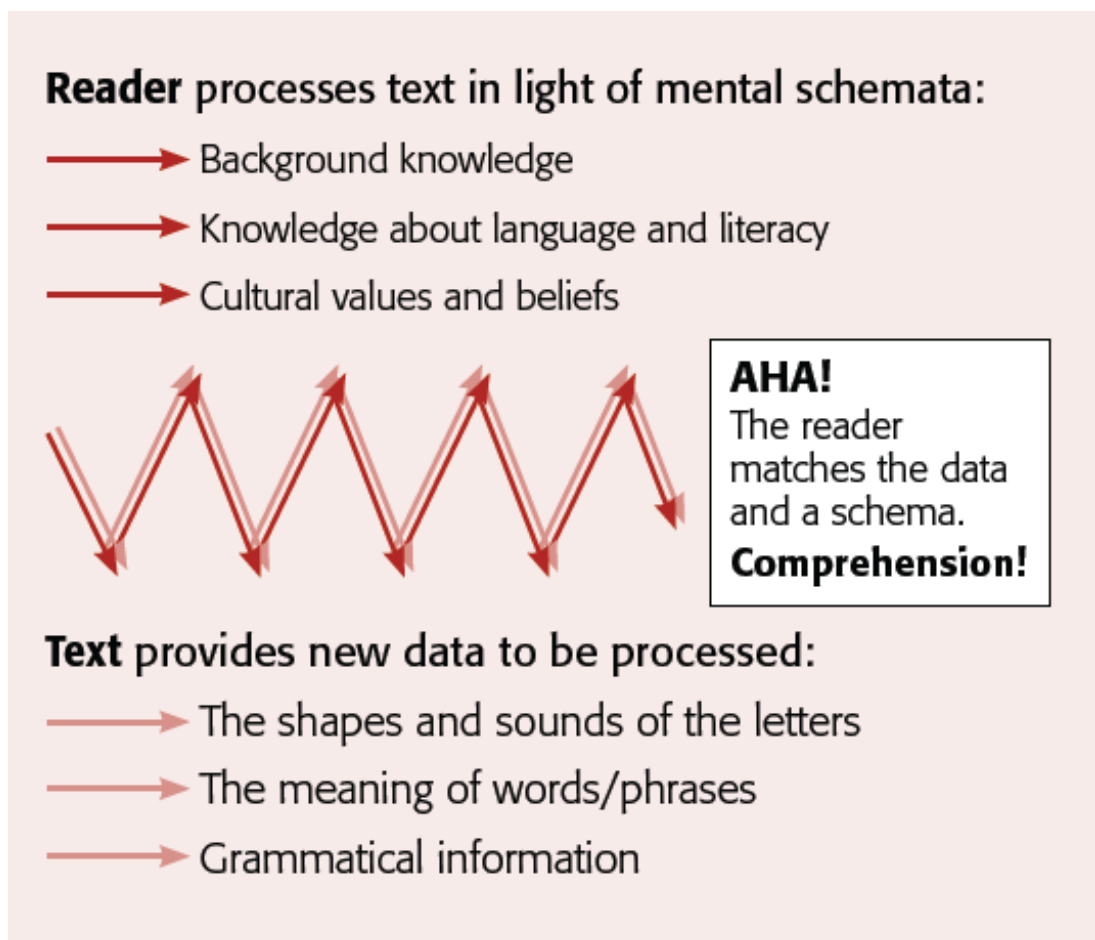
**Reader** processes text in light of mental schemata:

Background knowledge

Knowledge about language and literacy

Cultural values and beliefs

**AHA!**
The reader matches the data and a schema.
**Comprehension!**

**Text** provides new data to be processed:

The shapes and sounds of the letters

The meaning of words/phrases

Grammatical information